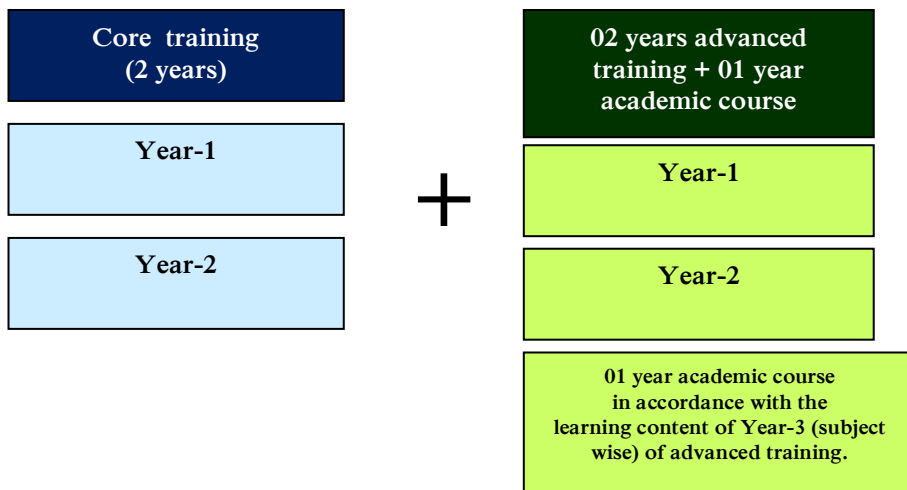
Core training (2 years)

Year-1

Year-2

+

02 years advanced training + 01 year academic course

Year-1

Year-2

01 year academic course in accordance with the learning content of Year-3 (subject wise) of advanced training.